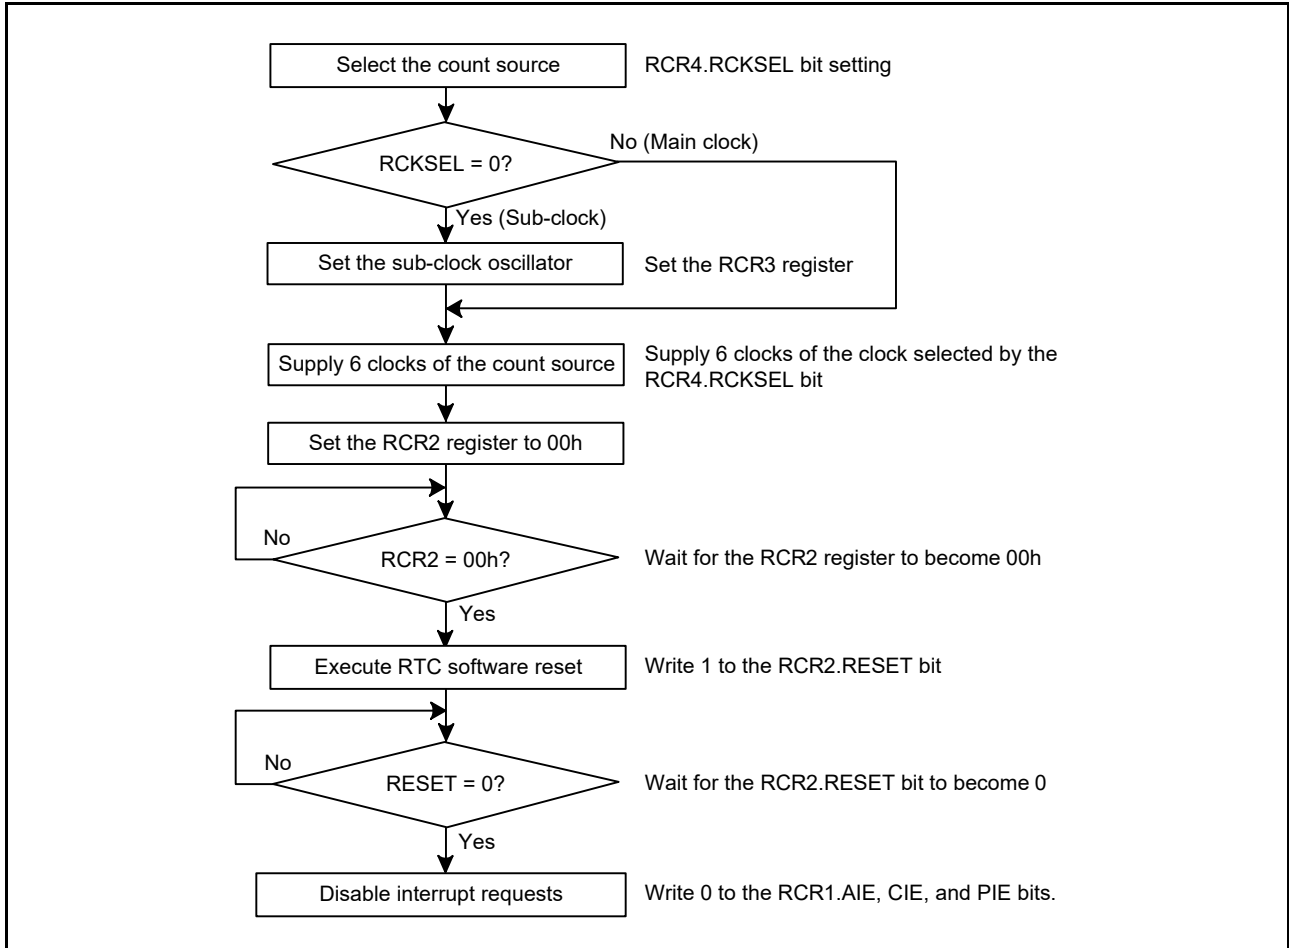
Select the count source

RCR4.RCKSEL bit setting

RCKSEL = 0?

No (Main clock)

Yes (Sub-clock)

Set the sub-clock oscillator

Set the RCR3 register

Supply 6 clocks of the count source

Supply 6 clocks of the clock selected by the RCR4.RCKSEL bit

Set the RCR2 register to 00h

No

RCR2 = 00h?

Wait for the RCR2 register to become 00h

Yes

Execute RTC software reset

Write 1 to the RCR2.RESET bit

No

RESET = 0?

Wait for the RCR2.RESET bit to become 0

Yes

Disable interrupt requests

Write 0 to the RCR1.AIE, CIE, and PIE bits.